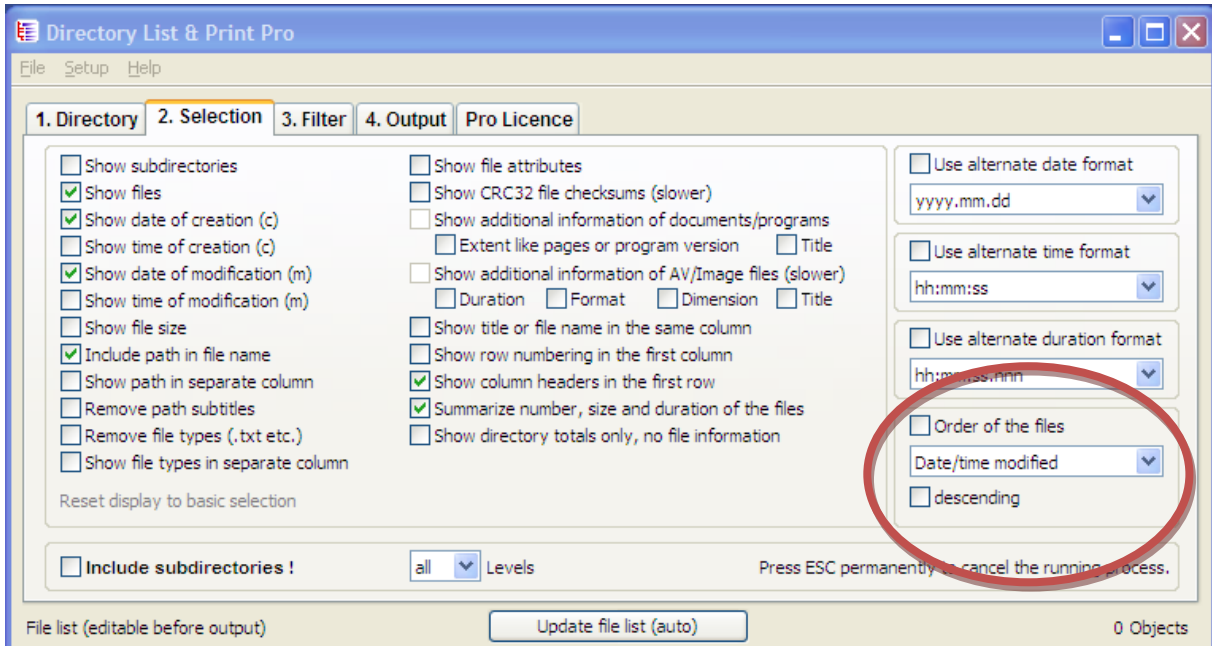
Directory List & Print Pro

File Setup Help

1. Directory 2. Selection 3. Filter 4. Output Pro Licence

Show subdirectories
Show files
Show date of creation (c)
Show time of creation (c)
Show date of modification (m)
Show time of modification (m)
Show file size
Include path in file name
Show path in separate column
Remove path subtitles
Remove file types (.txt etc.)
Show file types in separate column

Reset display to basic selection

Show file attributes
Show CRC32 file checksums (slower)
Show additional information of documents/programs
Extent like pages or program version Title
Show additional information of AV/Image files (slower)
Duration Format Dimension Title
Show title or file name in the same column
Show row numbering in the first column
Show column headers in the first row
Summarize number, size and duration of the files
Show directory totals only, no file information

Use alternate date format
yyyy.mm.dd

Use alternate time format
hh:mm:ss

Use alternate duration format
hh:mm:ss.nnn

Order of the files
Date/time modified
descending

Include subdirectories !
all Levels
Press ESC permanently to cancel the running process.

File list (editable before output)
Update file list (auto)
0 Objects